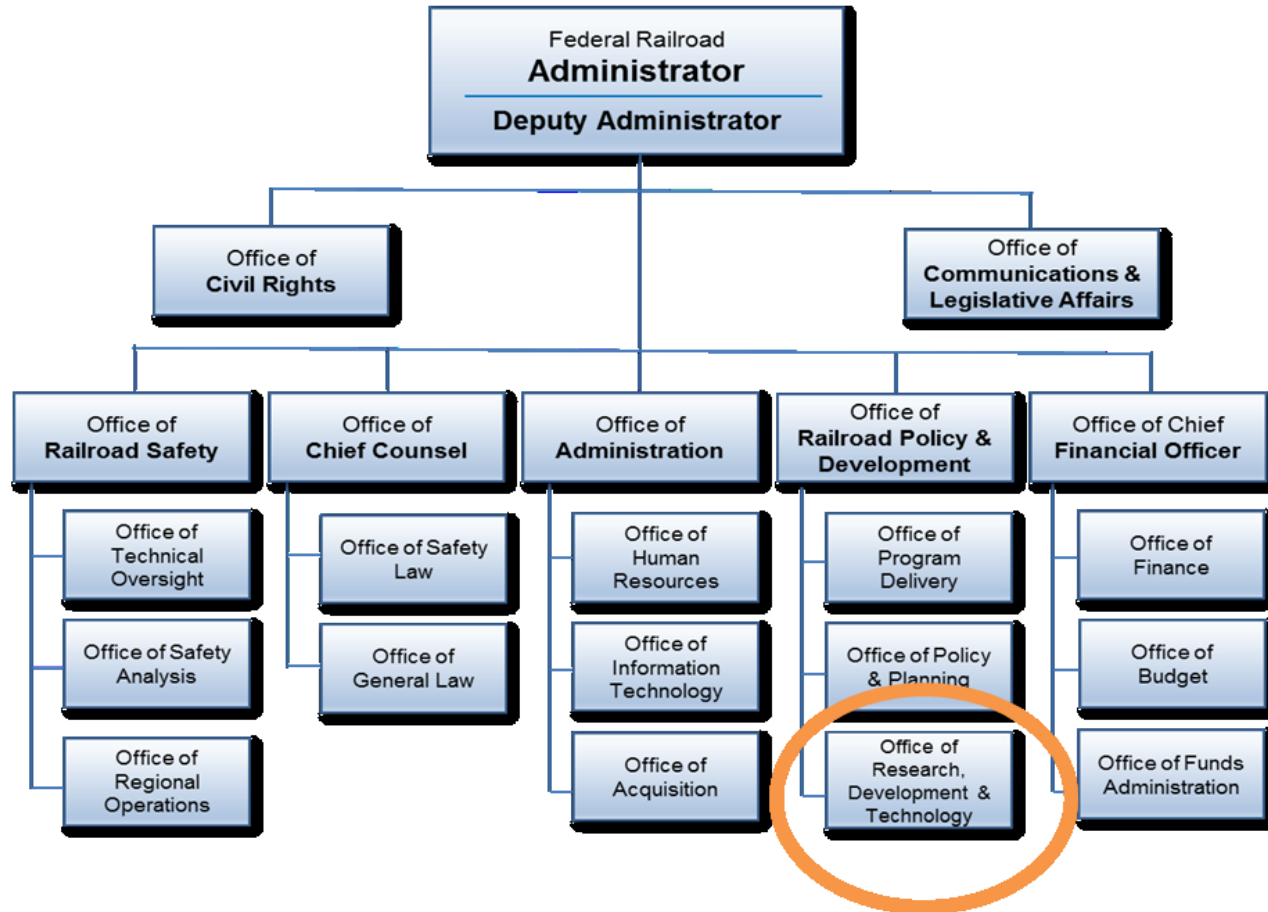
Federal Railroad
Administrator
Deputy Administrator

Office of
Civil Rights

Office of
Communications & Legislative Affairs

Office of
Railroad Safety

Office of Technical Oversight

Office of Safety Analysis

Office of Regional Operations

Office of
Chief Counsel

Office of Safety Law

Office of General Law

Office of
Administration

Office of Human Resources

Office of Information Technology

Office of Acquisition

Office of
Railroad Policy & Development

Office of Program Delivery

Office of Policy & Planning

Office of Research, Development & Technology

Office of Chief
Financial Officer

Office of Finance

Office of Budget

Office of Funds Administration